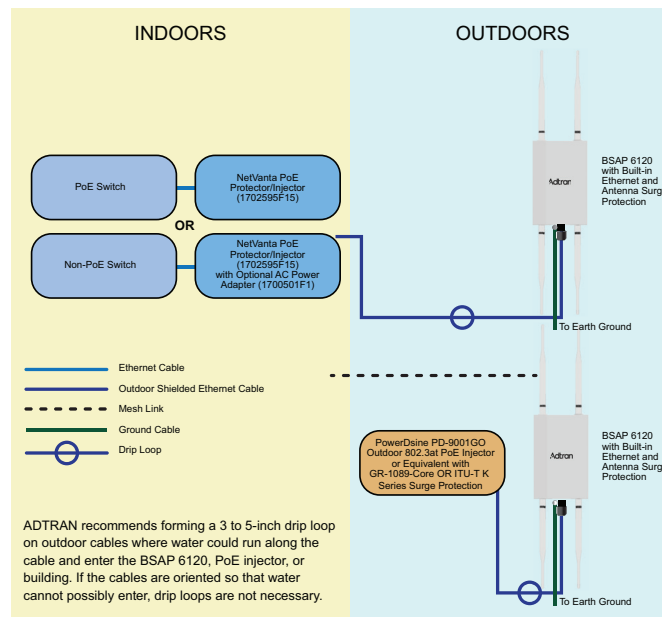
INDOORS

OUTDOORS

PoE Switch

NetVanta PoE Protector/Injector (1702595F15)

OR

Non-PoE Switch

NetVanta PoE Protector/Injector (1702595F15) with Optional AC Power Adapter (1700501F1)

Adtran

BSAP 6120 with Built-in Ethernet and Antenna Surg Protection

To Earth Ground

Ethernet Cable

Outdoor Shielded Ethernet Cable

Mesh Link

Ground Cable

Drip Loop

PowerDsine PD-9001GO Outdoor 802.3at PoE Injector or Equivalent with GR-1089-Core OR ITU-T K Series Surge Protection

Adtran

BSAP 6120 with Built-in Ethernet and Antenna Surg Protection

ADTRAN recommends forming a 3 to 5-inch drip loop on outdoor cables where water could run along the cable and enter the BSAP 6120, PoE injector, or building. If the cables are oriented so that water cannot possibly enter, drip loops are not necessary.

To Earth Ground